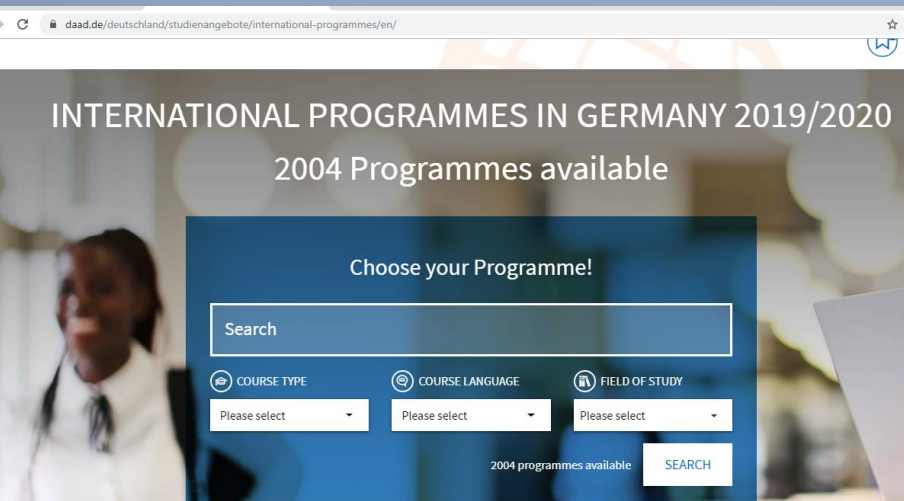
daad.de/deutschland/studienangebote/international-programmes/en/

INTERNATIONAL PROGRAMMES IN GERMANY 2019/2020

2004 Programmes available

Choose your Programme!

Search

COURSE TYPE

Please select

COURSE LANGUAGE

Please select

FIELD OF STUDY

Please select

2004 programmes available

SEARCH